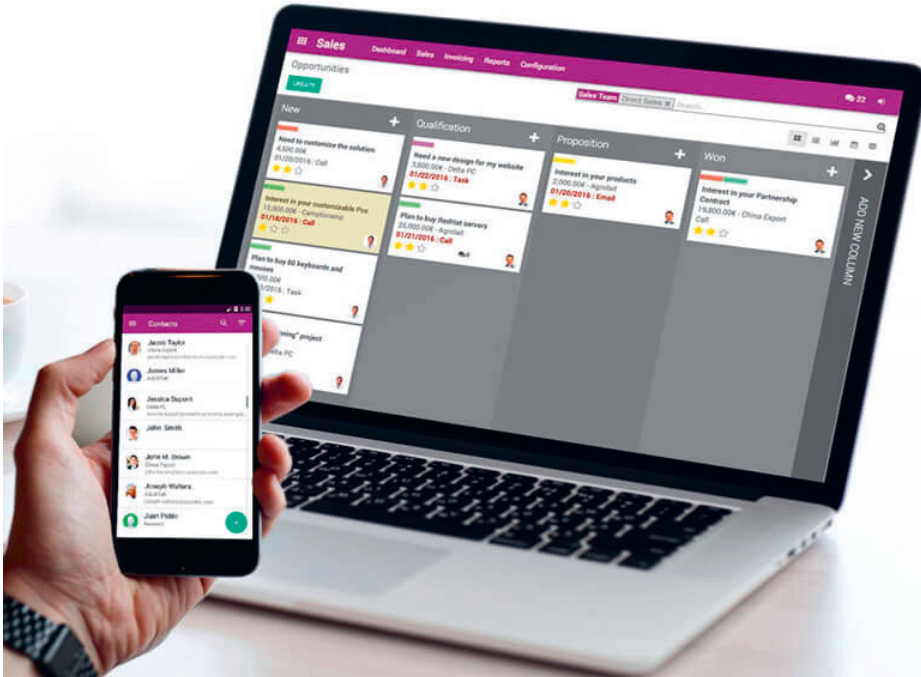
Sales Dashboard Sales Invoicing Reports Configuration

Opportunities

CREATE

Sales Team Direct Sales × Search...

22

New

Need to customize the solution
4,500.00€
01/20/2016 : Call

Interest in your customizable Pos
15,000.00€ - Camptocamp
01/18/2016 : Call

Plan to buy 60 keyboards and mouses
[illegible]
01/20/2016 : Task

"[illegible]ning" project
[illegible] Delta PC

Qualification

Need a new design for my website
3,800.00€ - Delta PC
01/22/2016 : Task

Plan to buy RedHat servers
25,000.00€ - Agrolait
01/21/2016 : Call

Proposition

Interest in your products
2,000.00€ - Agrolait
01/20/2016 : Email

Won

Interest in your Partnership Contract
19,800.00€ - China Export
Call

ADD NEW COLUMN

Contacts

Jacob Taylor
China Export

James Miller
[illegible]

Jessica Dupont
Delta PC

John Smith

John M. Brown
China Export

Joseph Walters
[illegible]

Juan Pablo
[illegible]